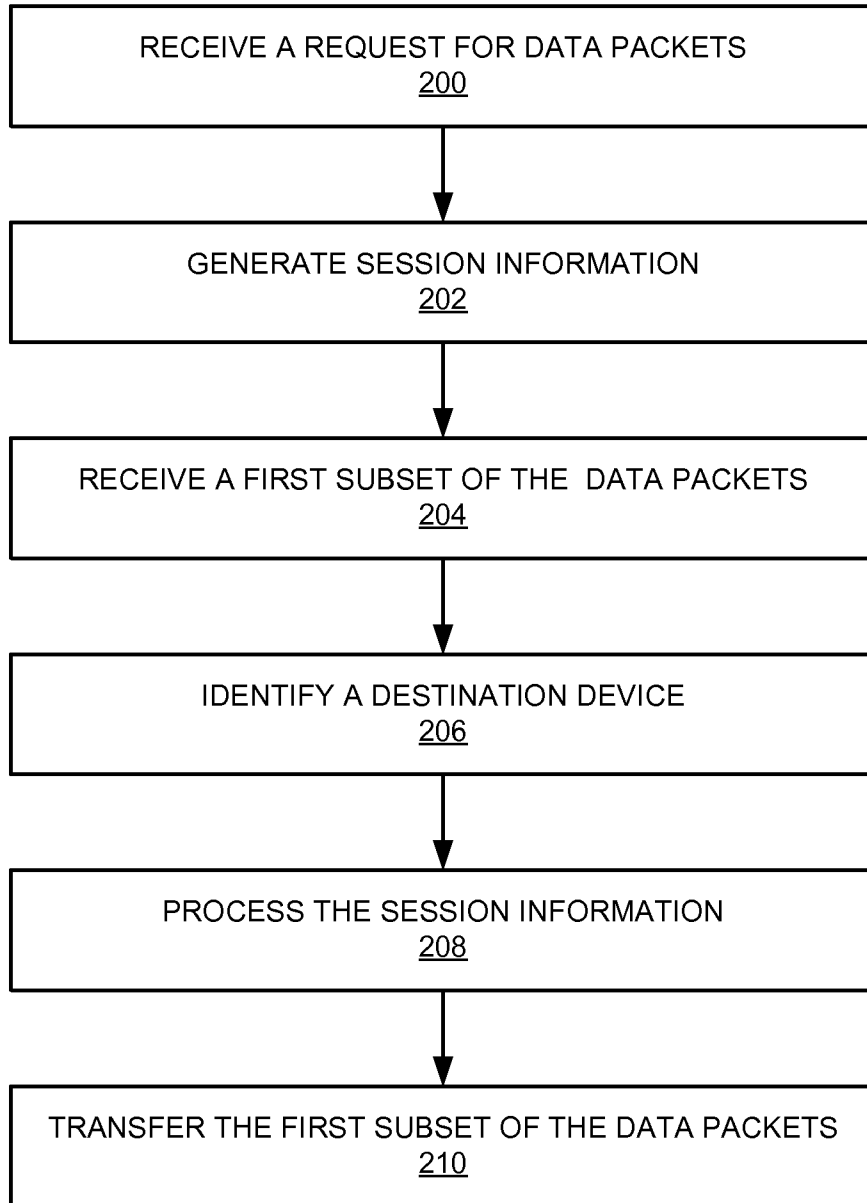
RECEIVE A REQUEST FOR DATA PACKETS
200

GENERATE SESSION INFORMATION
202

RECEIVE A FIRST SUBSET OF THE DATA PACKETS
204

IDENTIFY A DESTINATION DEVICE
206

PROCESS THE SESSION INFORMATION
208

TRANSFER THE FIRST SUBSET OF THE DATA PACKETS
210